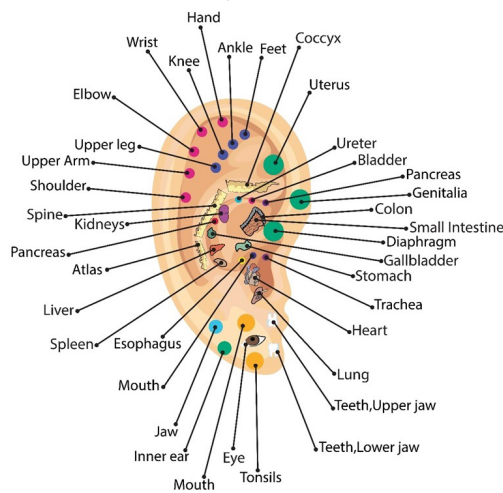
Hand
Wrist
Ankle
Feet
Coccyx
Knee
Uterus
Elbow
Upper leg
Ureter
Upper Arm
Bladder
Pancreas
Shoulder
Genitalia
Colon
Spine
Kidneys
Small Intestine
Diaphragm
Pancreas
Gallbladder
Atlas
Stomach
Trachea
Liver
Heart
Spleen
Esophagus
Lung
Mouth
Teeth,Upper jaw
Jaw
Inner ear
Teeth,Lower jaw
Eye
Tonsils
Mouth